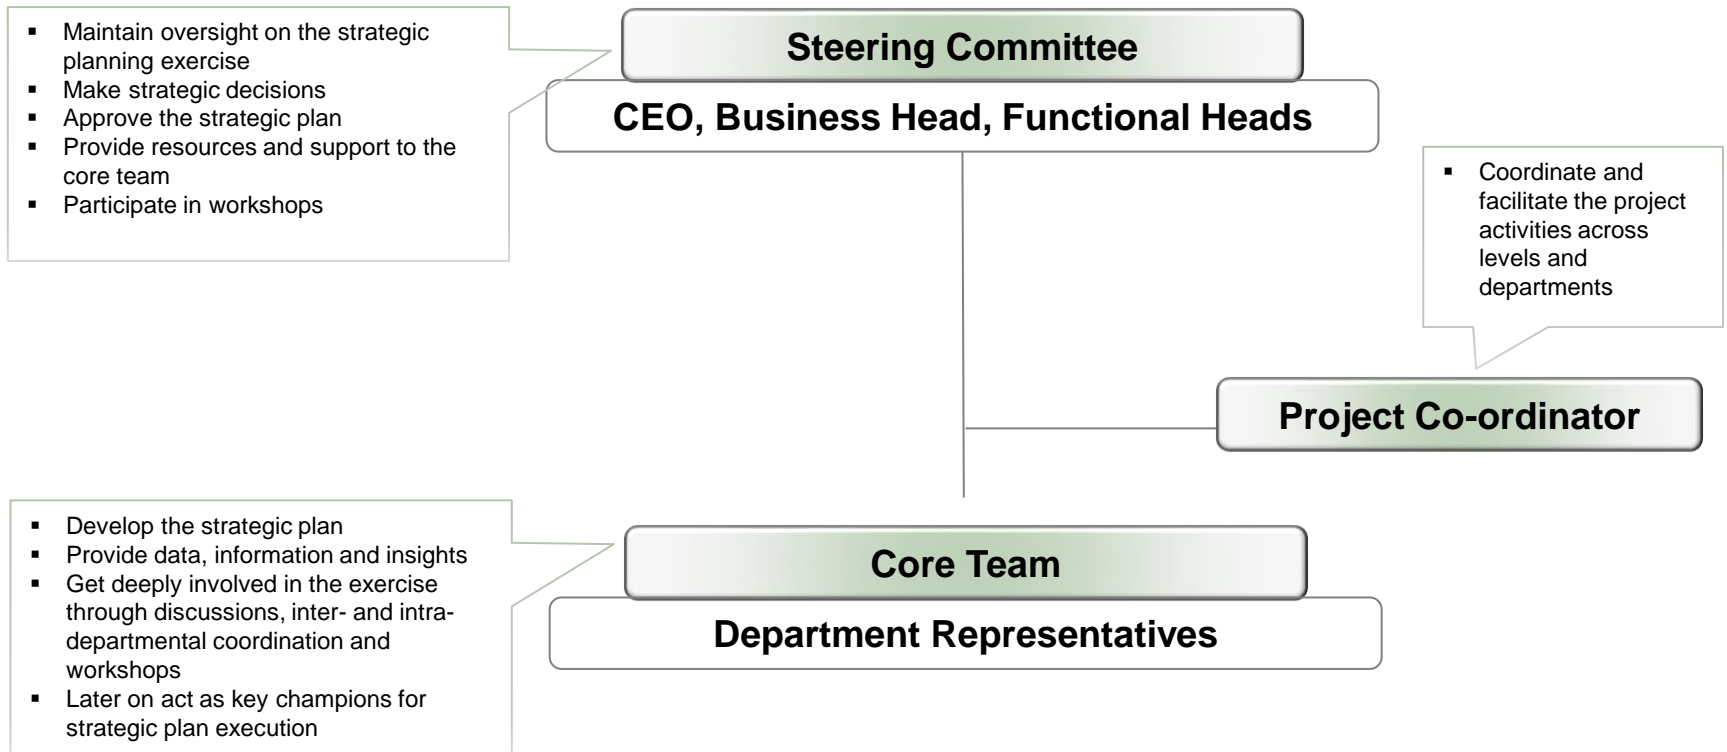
- Maintain oversight on the strategic planning exercise
- Make strategic decisions
- Approve the strategic plan
- Provide resources and support to the core team
- Participate in workshops

Steering Committee

CEO, Business Head, Functional Heads

- Coordinate and facilitate the project activities across levels and departments

Project Co-ordinator

- Develop the strategic plan
- Provide data, information and insights
- Get deeply involved in the exercise through discussions, inter- and intra-departmental coordination and workshops
- Later on act as key champions for strategic plan execution

Core Team

Department Representatives